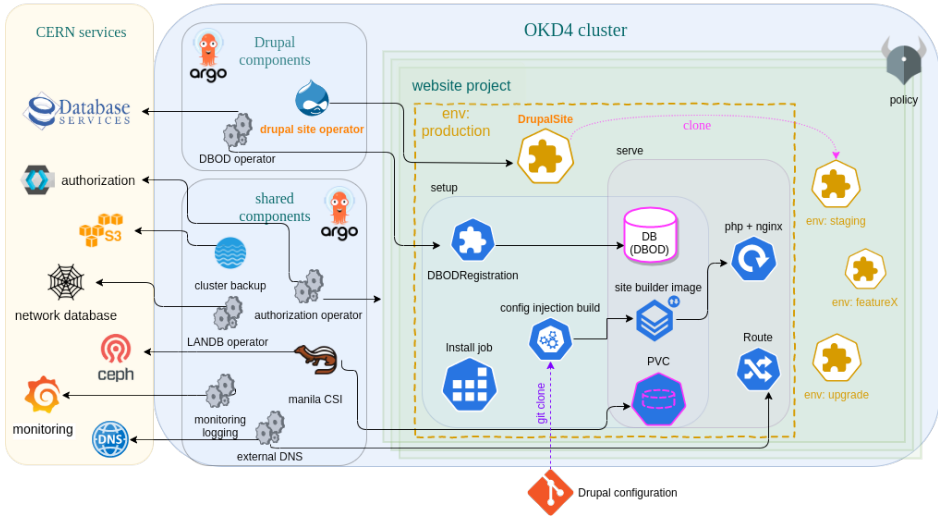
CERN services

Database SERVICES

authorization

S3

network database

ceph

monitoring

DNS

OKD4 cluster

argo

Drupal components

drupal site operator

DBOD operator

shared components

argo

cluster backup

authorization operator

LANDB operator

manila CSI

monitoring logging

external DNS

policy

website project

env: production

DrupalSite

clone

serve

setup

DBODRegistration

DB (DBOD)

php + nginx

site builder image

config injection build

Install job

PVC

Route

git clone

env: staging

env: featureX

env: upgrade

Drupal configuration